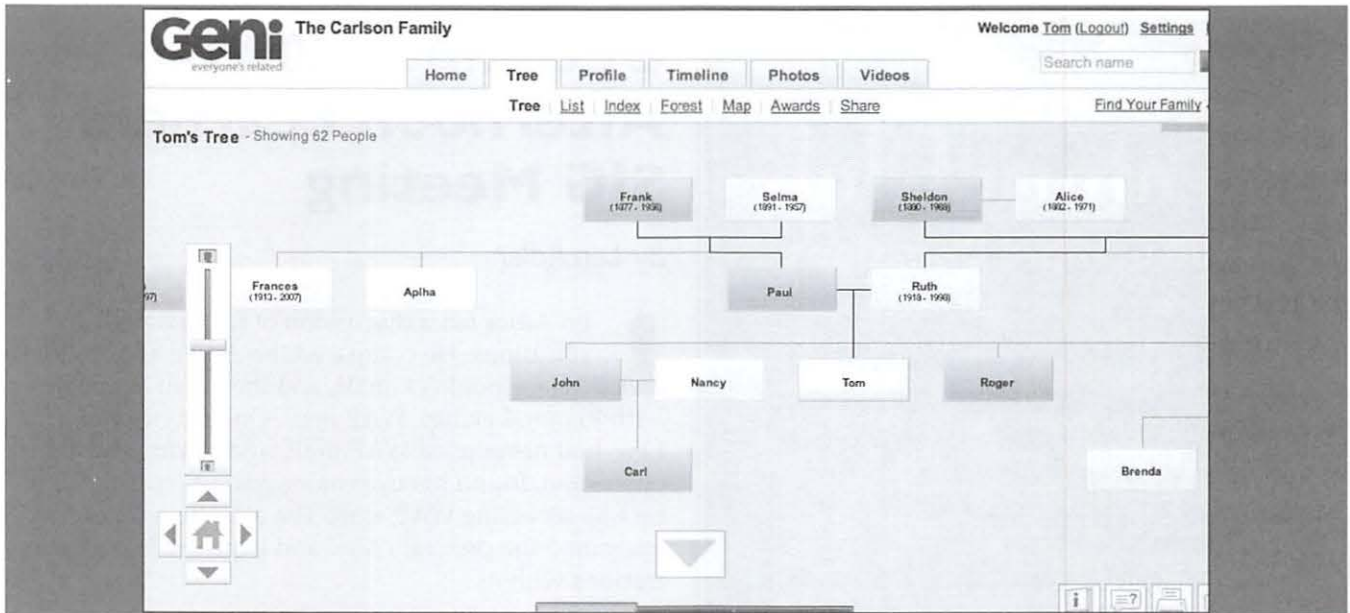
Geni everyone's related

The Carlson Family

Welcome Tom (Logout) Settings

Search name

Home | Tree | Profile | Timeline | Photos | Videos

Tree | List | Index | Forest | Map | Awards | Share

Find Your Family

Tom's Tree - Showing 62 People

Frank (1877 - 1936)

Selma (1891 - 1957)

Sheldon (1880 - 1968)

Alice (1892 - 1971)

Frances (1913 - 2007)

Apha

Paul

Ruth (1918 - 1998)

John

Nancy

Tom

Roger

Carl

Brenda